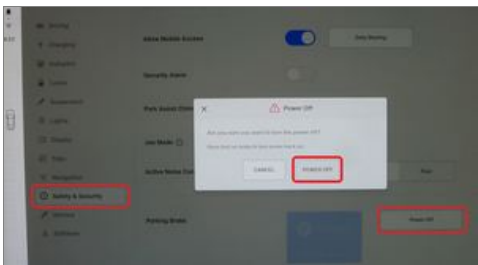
Driving

Charging

Autopilot

Locks

Suspension

Lights

Display

Trips

Navigation

Safety & Security

Service

Software

Allow Mobile Access

Only Braking

Security Alarm

Park Assist Chimes

Joe Mode

Active Noise Can

Parking Brake

Power Off

Power Off

Are you sure you want to turn the power off?

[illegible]

CANCEL

POWER OFF

Power Off